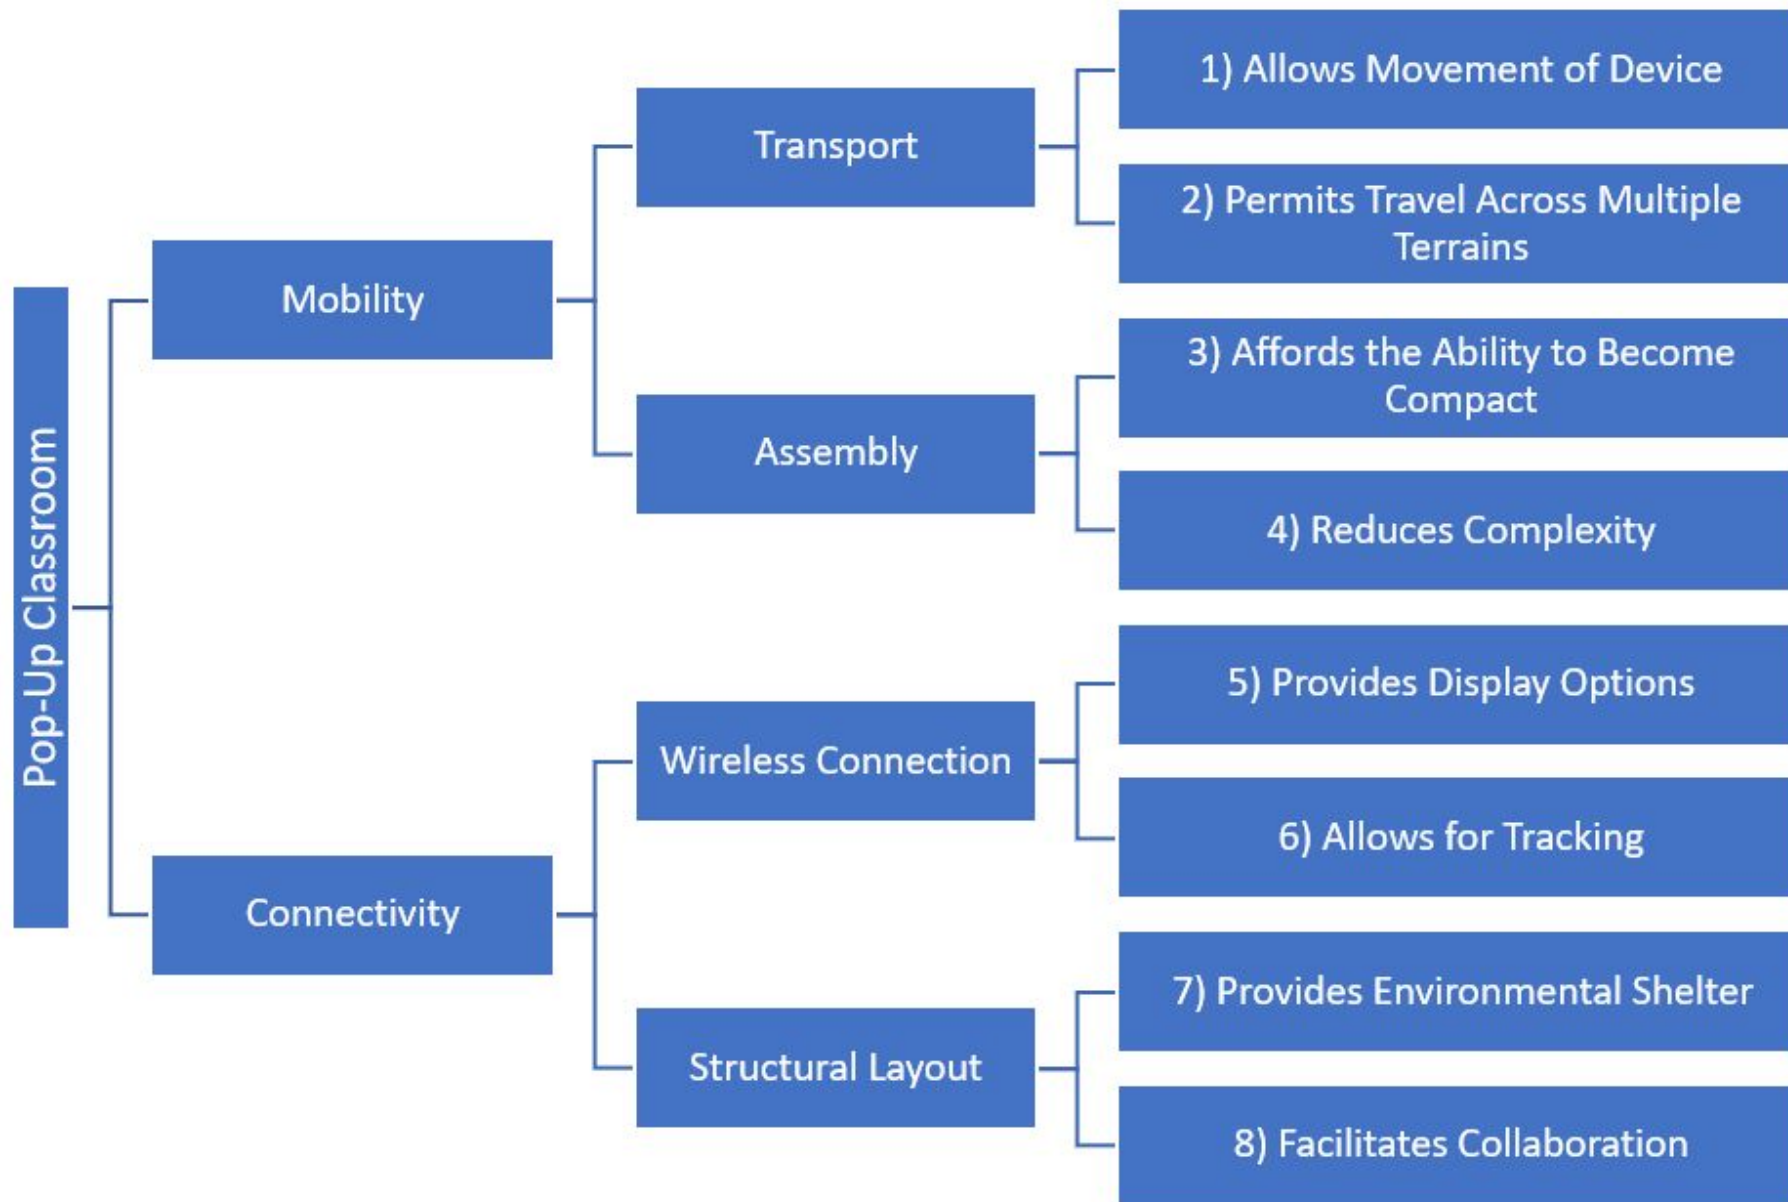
Pop-Up Classroom

Mobility

Transport

1) Allows Movement of Device

2) Permits Travel Across Multiple Terrains

Assembly

3) Affords the Ability to Become Compact

4) Reduces Complexity

Connectivity

Wireless Connection

5) Provides Display Options

6) Allows for Tracking

Structural Layout

7) Provides Environmental Shelter

8) Facilitates Collaboration